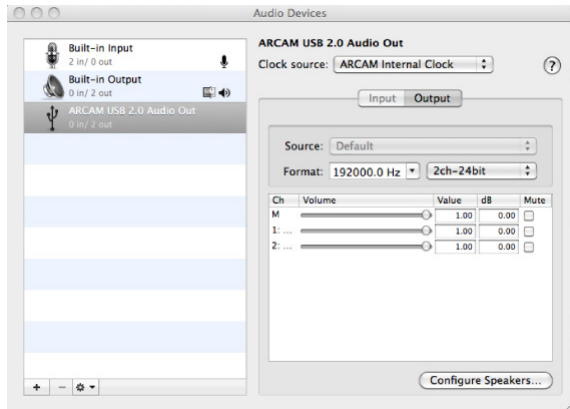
Audio Devices

Built-in Input
2 in/ 0 out

Built-in Output
0 in/ 2 out

ARCAM USB 2.0 Audio Out
0 in/ 2 out

+ − ✲ ▾

ARCAM USB 2.0 Audio Out

Clock source: ARCAM Internal Clock

?

Input Output

Source: Default

Format: 192000.0 Hz 2ch-24bit

| Ch | Volume | Value | dB | Mute |
|---|---|---|---|---|
| M | | 1.00 | 0.00 | |
| 1: ... | | 1.00 | 0.00 | |
| 2: ... | | 1.00 | 0.00 | |

Configure Speakers...